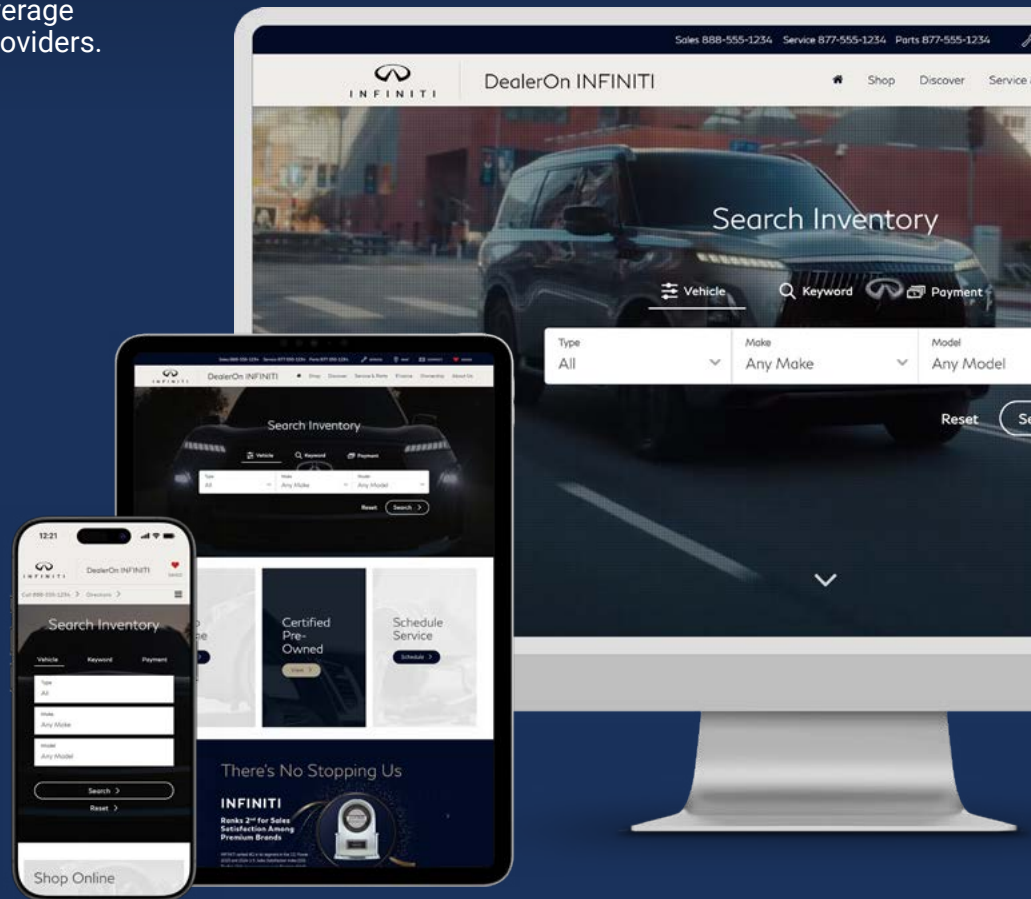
erage
oviders.

Sales 888-555-1234 Service 877-555-1234 Parts 877-555-1234

INFINITI

DealerOn INFINITI

Shop Discover Service

Search Inventory

Vehicle Keyword Payment

Type
All

Make
Any Make

Model
Any Model

Reset Se

INFINITI

DealerOn INFINITI

Shop Discover Service & Parts Finance Ownership About Us

Search Inventory

Vehicle Keyword Payment

Type
All

Make
Any Make

Model
Any Model

Reset Search

Certified Pre-Owned

View

Schedule Service

Schedule

There's No Stopping Us

INFINITI

Ranks 2nd for Sales Satisfaction Among Premium Brands

12:21

INFINITI

DealerOn INFINITI

Directions

Search Inventory

Vehicle Keyword Payment

Type
All

Make
Any Make

Model
Any Model

Search

Reset

Shop Online